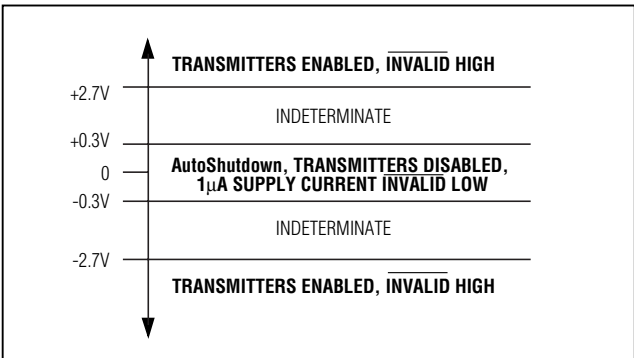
TRANSMITTERS ENABLED, $\overline{\text{INVALID}}$ HIGH

+2.7V

INDETERMINATE

+0.3V

0

AutoShutdown, TRANSMITTERS DISABLED, 1μA SUPPLY CURRENT $\overline{\text{INVALID}}$ LOW

-0.3V

INDETERMINATE

-2.7V

TRANSMITTERS ENABLED, $\overline{\text{INVALID}}$ HIGH